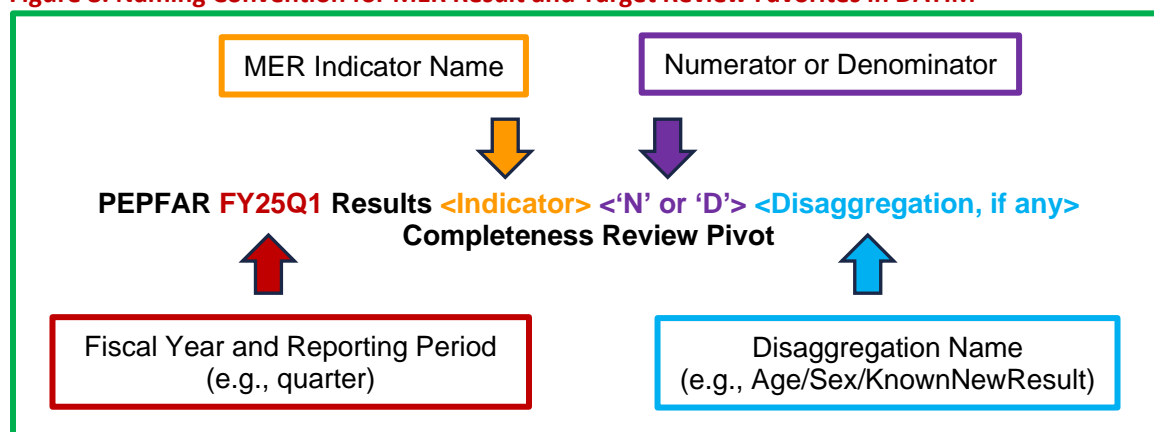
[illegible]

MER Indicator Name

Numerator or Denominator

PEPFAR FY25Q1 Results <Indicator> <'N' or 'D'> <Disaggregation, if any> Completeness Review Pivot

Fiscal Year and Reporting Period (e.g., quarter)

Disaggregation Name (e.g., Age/Sex/KnownNewResult)